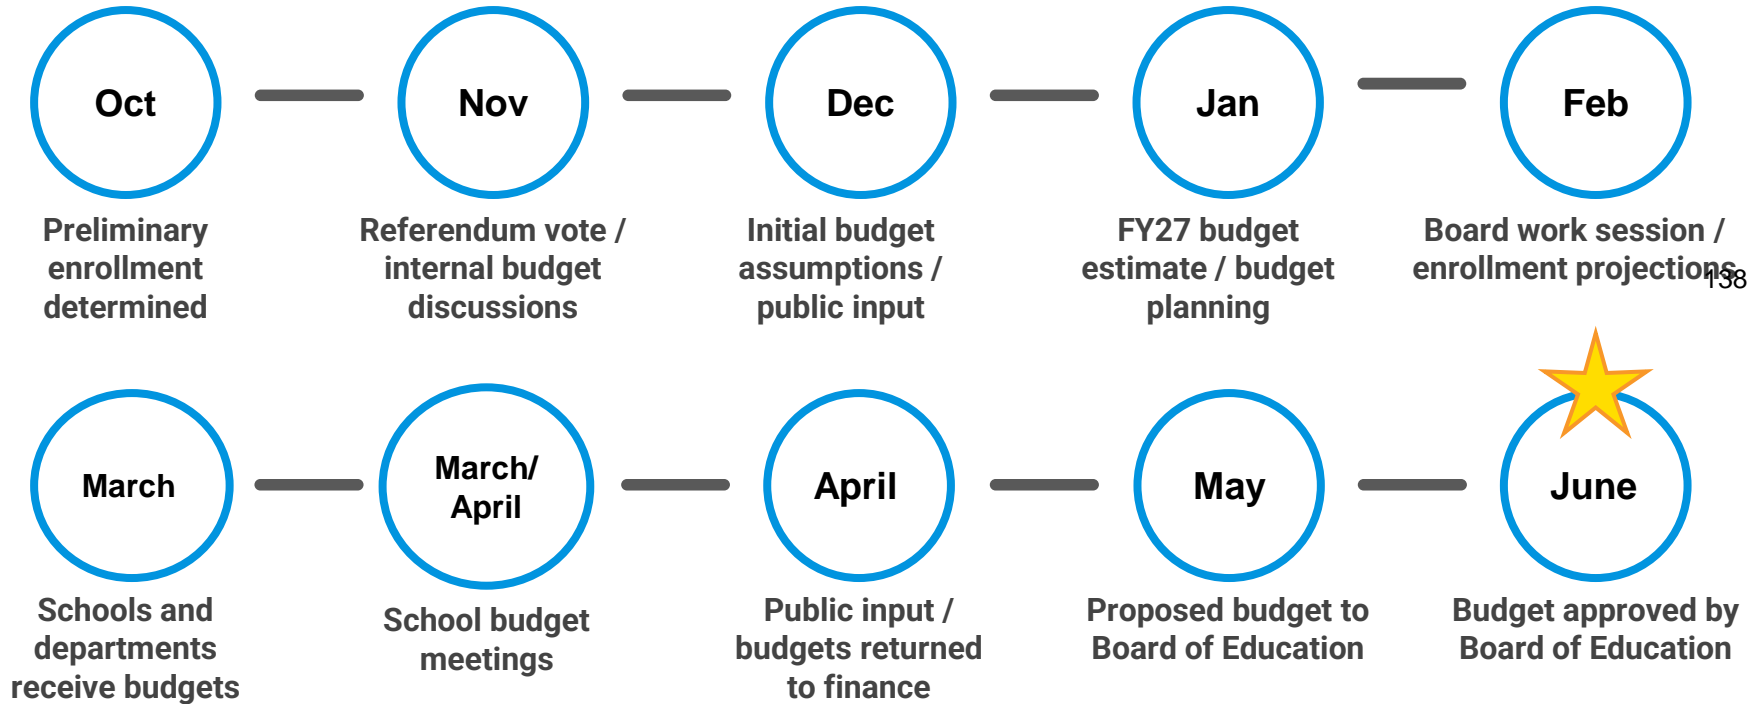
Oct

Preliminary enrollment determined

Nov

Referendum vote / internal budget discussions

Dec

Initial budget assumptions / public input

Jan

FY27 budget estimate / budget planning

Feb

Board work session / enrollment projections

138

March

Schools and departments receive budgets

March/ April

School budget meetings

April

Public input / budgets returned to finance

May

Proposed budget to Board of Education

June

Budget approved by Board of Education